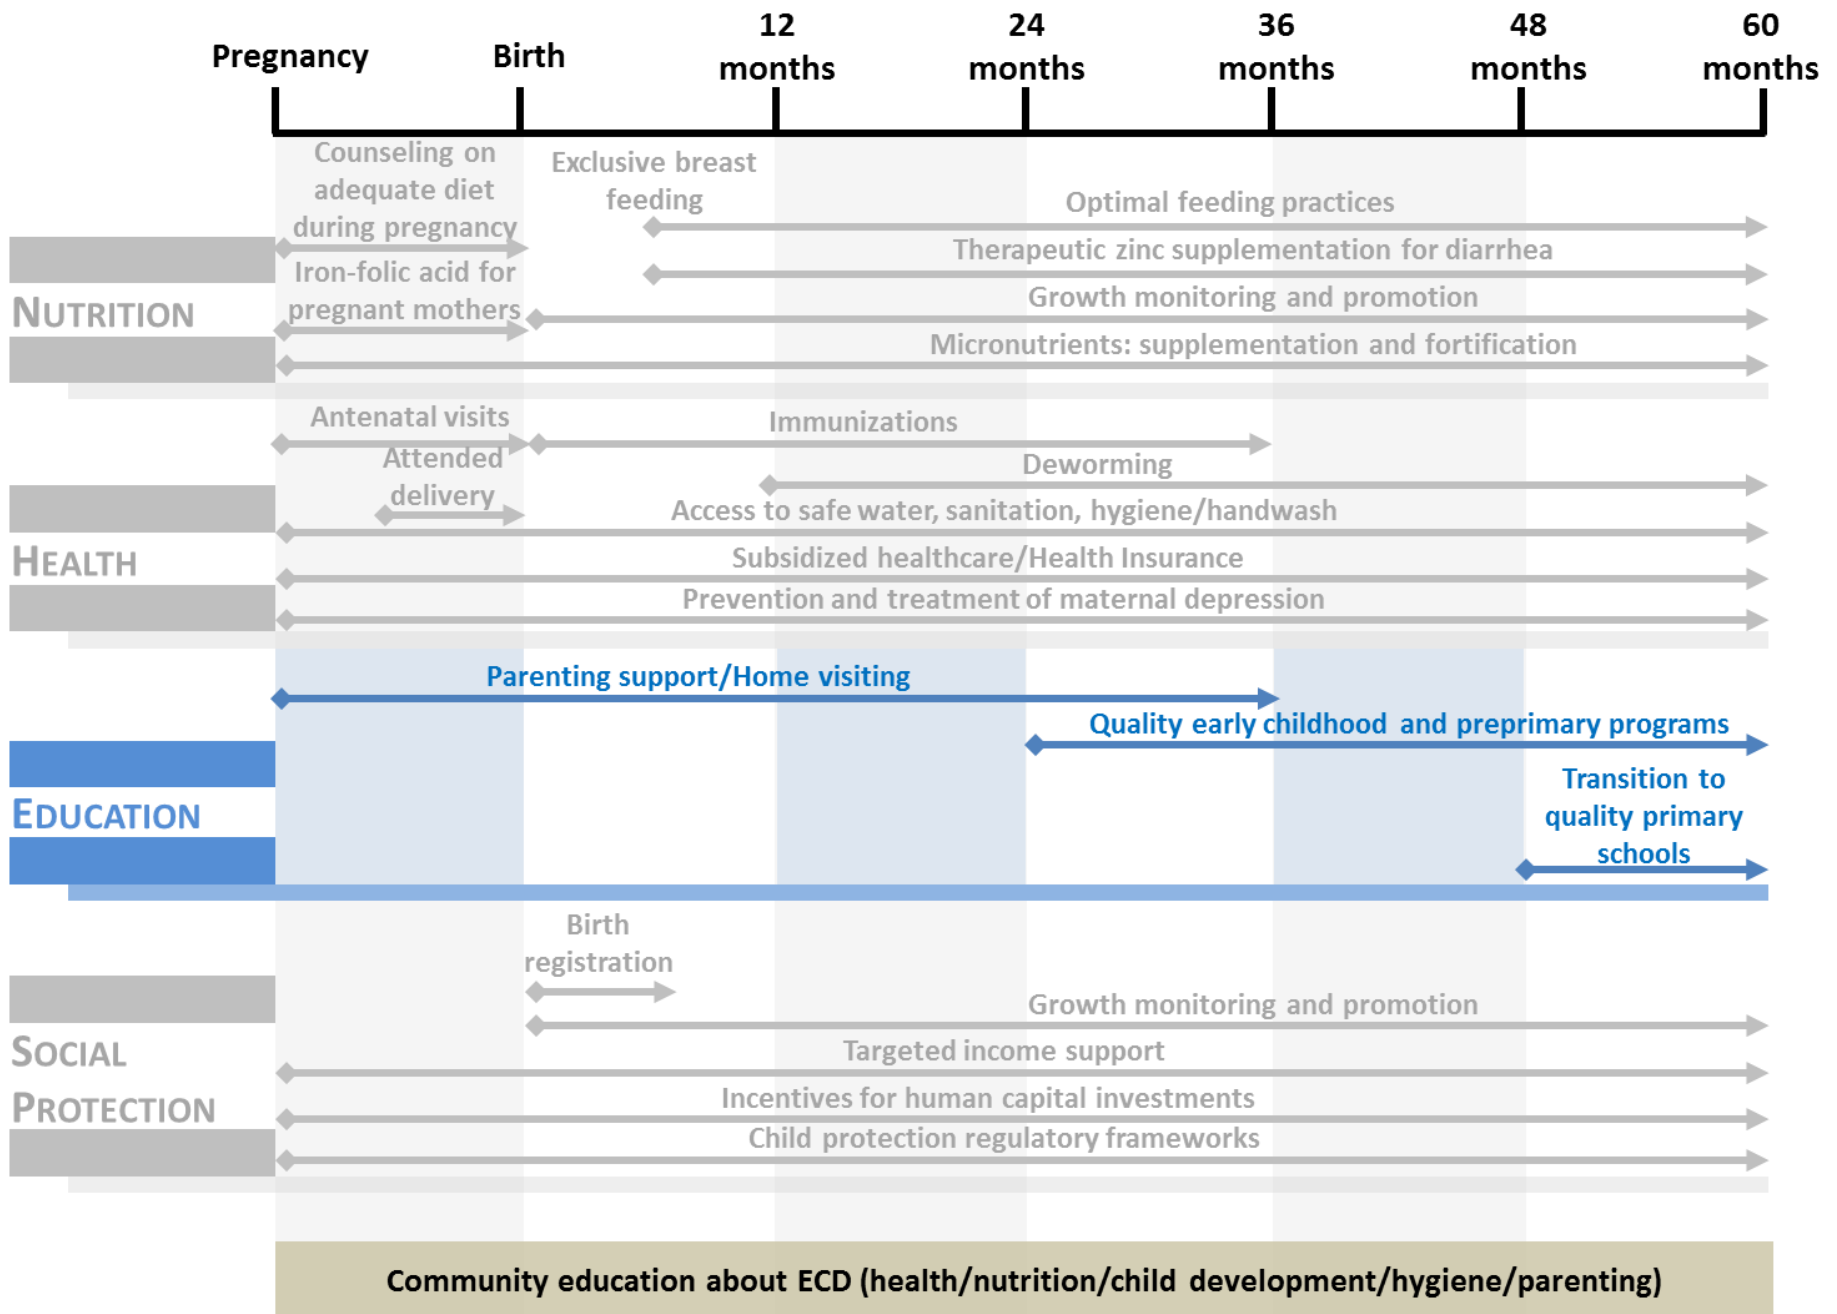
Pregnancy
Birth
12 months
24 months
36 months
48 months
60 months

NUTRITION
Counseling on adequate diet during pregnancy
Exclusive breast feeding
Optimal feeding practices
Iron-folic acid for pregnant mothers
Therapeutic zinc supplementation for diarrhea
Growth monitoring and promotion
Micronutrients: supplementation and fortification

HEALTH
Antenatal visits
Immunizations
Attended delivery
Deworming
Access to safe water, sanitation, hygiene/handwash
Subsidized healthcare/Health Insurance
Prevention and treatment of maternal depression

EDUCATION
Parenting support/Home visiting
Quality early childhood and preprimary programs
Transition to quality primary schools

SOCIAL PROTECTION
Birth registration
Growth monitoring and promotion
Targeted income support
Incentives for human capital investments
Child protection regulatory frameworks

Community education about ECD (health/nutrition/child development/hygiene/parenting)